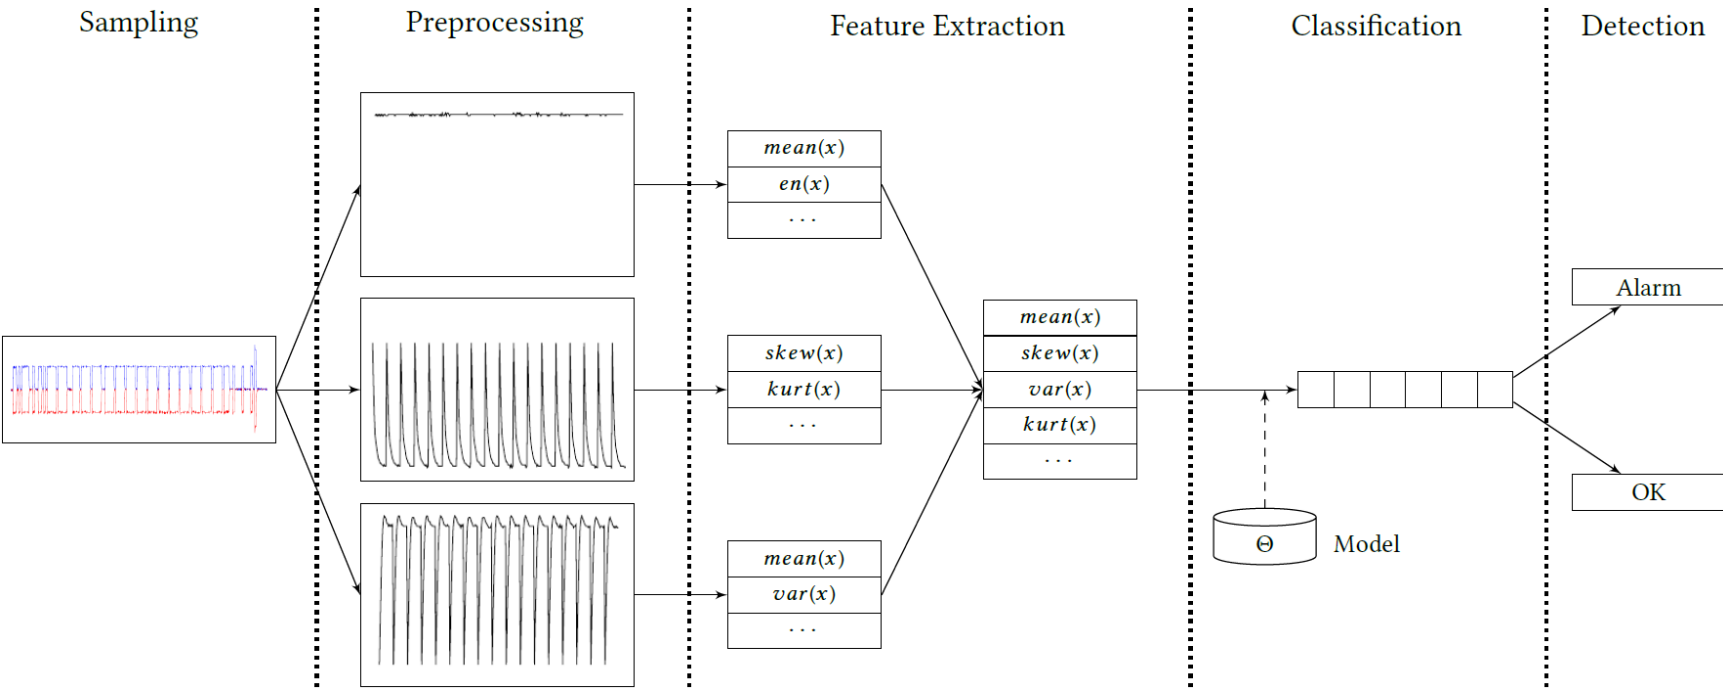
Sampling

Preprocessing

Feature Extraction

Classification

Detection

$mean(x)$
$en(x)$
$\dots$

$skew(x)$
$kurt(x)$
$\dots$

$mean(x)$
$var(x)$
$\dots$

$mean(x)$
$skew(x)$
$var(x)$
$kurt(x)$
$\dots$

$\Theta$ Model

Alarm

OK